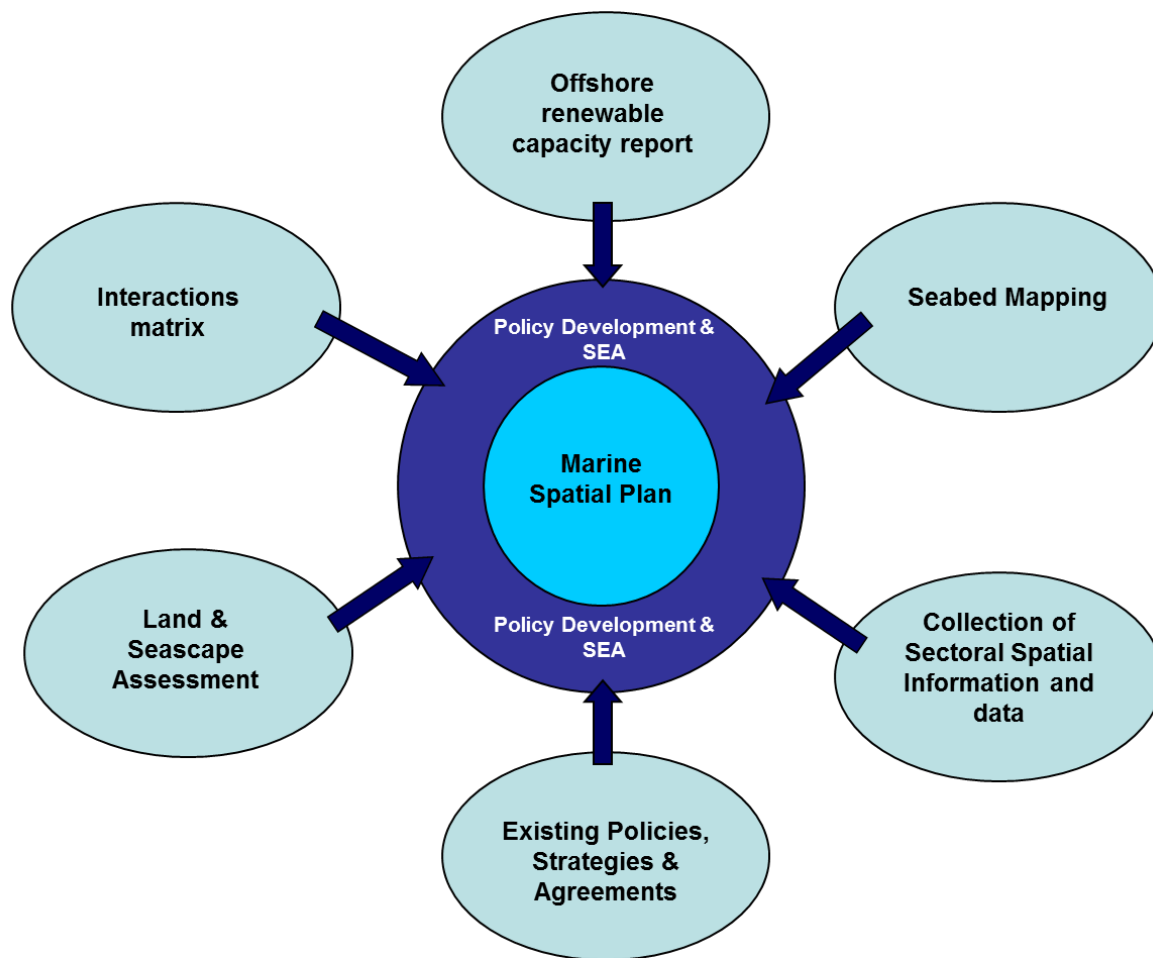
Offshore renewable capacity report

Interactions matrix

Seabed Mapping

Policy Development & SEA

Marine Spatial Plan

Policy Development & SEA

Land & Seascape Assessment

Collection of Sectoral Spatial Information and data

Existing Policies, Strategies & Agreements